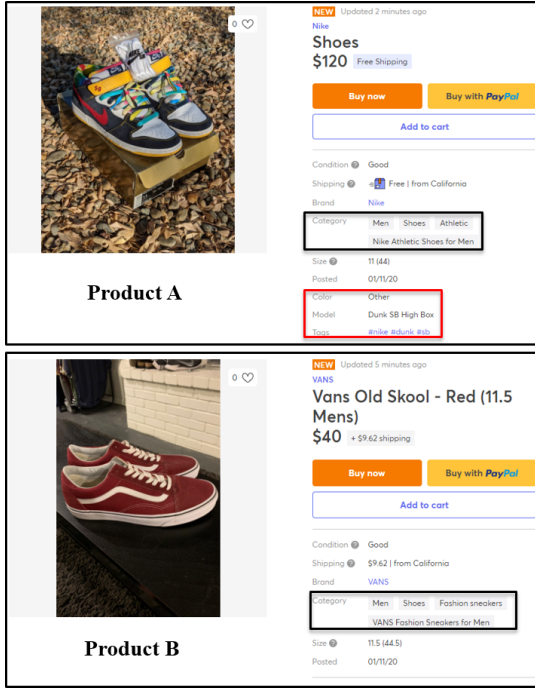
0 ♡

NEW Updated 2 minutes ago

Nike

Shoes

$120 Free Shipping

Buy now

Buy with PayPal

Add to cart

Condition Good

Shipping Free | from California

Brand Nike

Category Men Shoes Athletic Nike Athletic Shoes for Men

Size 11 (44)

Posted 01/11/20

Color Other

Model Dunk SB High Box

Tags #nike #dunk #sb

Product A

0 ♡

NEW Updated 5 minutes ago

VANS

Vans Old Skool - Red (11.5 Mens)

$40 + $9.62 shipping

Buy now

Buy with PayPal

Add to cart

Condition Good

Shipping $9.62 | from California

Brand VANS

Category Men Shoes Fashion sneakers VANS Fashion Sneakers for Men

Size 11.5 (44.5)

Posted 01/11/20

Product B